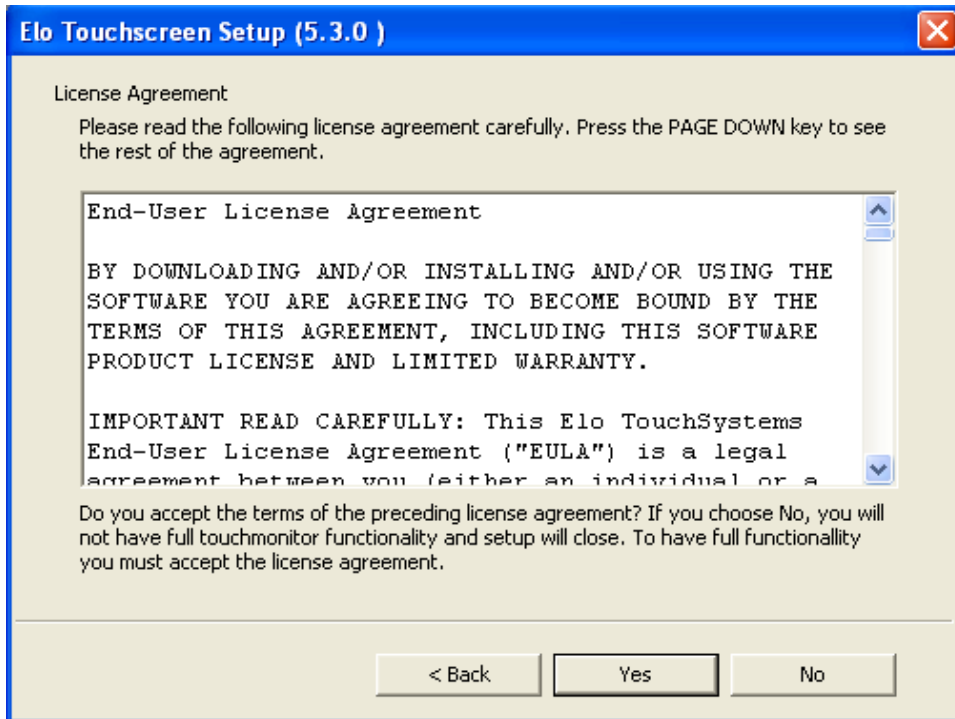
Elo Touchscreen Setup (5.3.0 )

License Agreement

Please read the following license agreement carefully. Press the PAGE DOWN key to see the rest of the agreement.

End-User License Agreement

BY DOWNLOADING AND/OR INSTALLING AND/OR USING THE SOFTWARE YOU ARE AGREEING TO BECOME BOUND BY THE TERMS OF THIS AGREEMENT, INCLUDING THIS SOFTWARE PRODUCT LICENSE AND LIMITED WARRANTY.

IMPORTANT READ CAREFULLY: This Elo TouchSystems End-User License Agreement ("EULA") is a legal agreement between you (either an individual or a

Do you accept the terms of the preceding license agreement? If you choose No, you will not have full touchmonitor functionality and setup will close. To have full functionallity you must accept the license agreement.

< Back
Yes
No